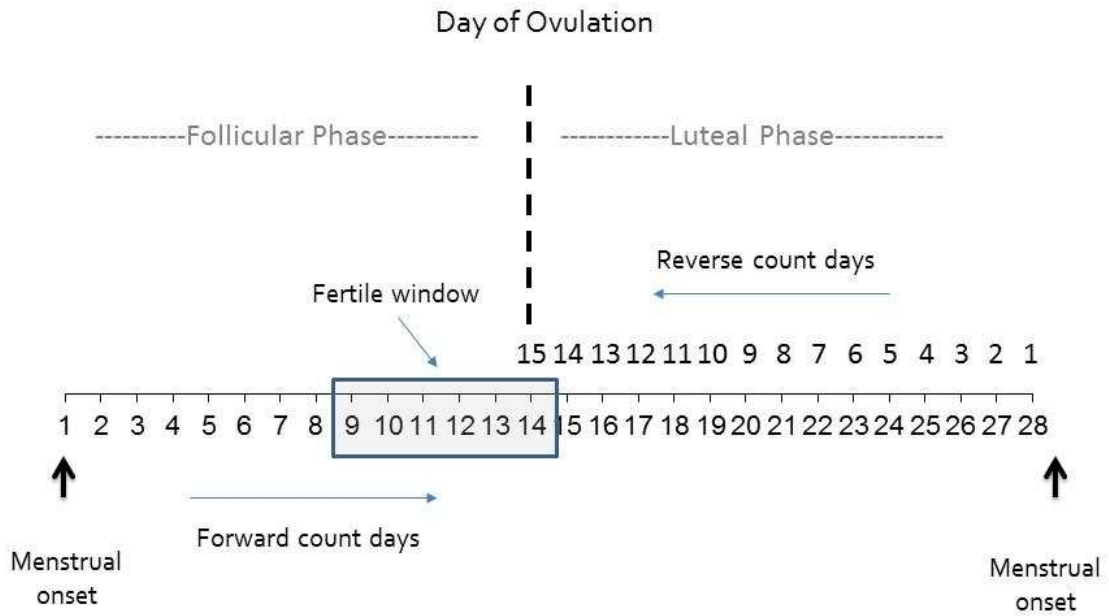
Day of Ovulation

----------Follicular Phase----------

------------Luteal Phase------------

Reverse count days

Fertile window

15 14 13 12 11 10 9 8 7 6 5 4 3 2 1

1 2 3 4 5 6 7 8 9 10 11 12 13 14 15 16 17 18 19 20 21 22 23 24 25 26 27 28

Forward count days

Menstrual onset

Menstrual onset